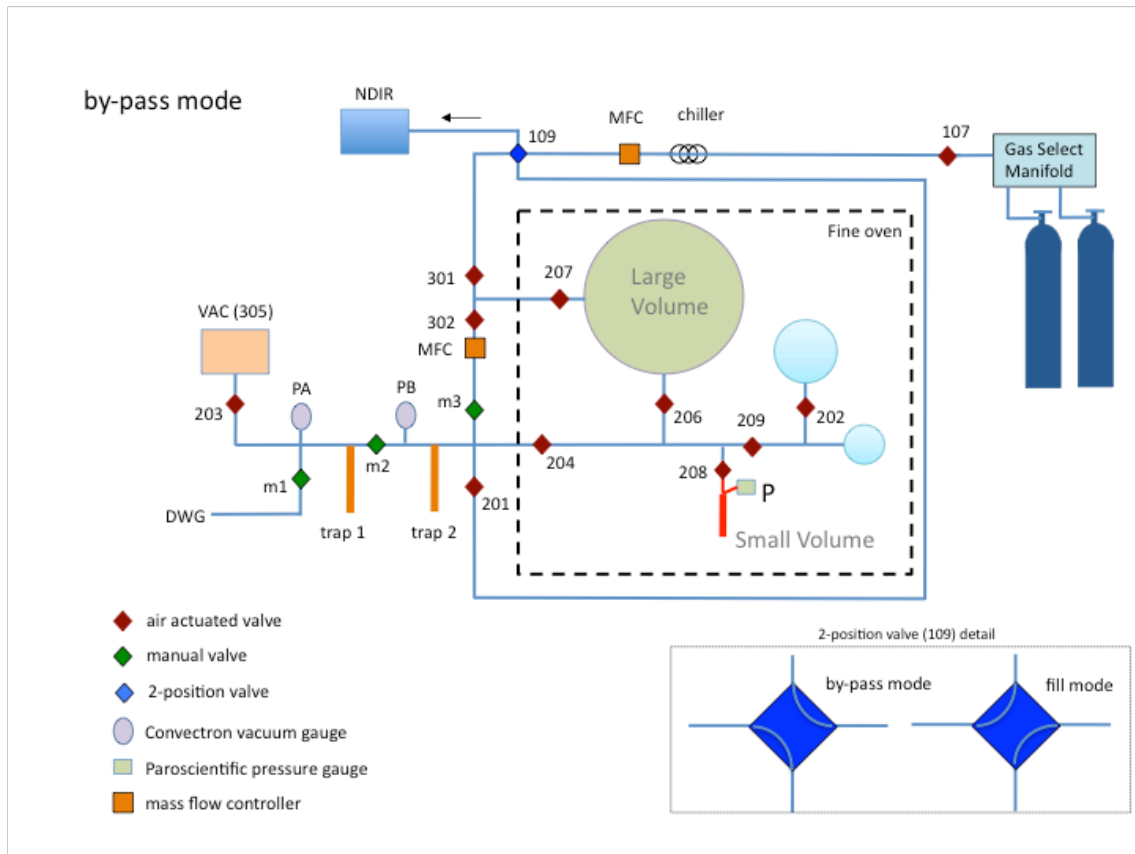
by-pass mode

NDIR

109

MFC

chiller

107

Gas Select Manifold

Fine oven

301

207

Large Volume

VAC (305)

302

MFC

PA

PB

m3

206

209

202

203

m2

204

m1

208

P

201

DWG

trap 1

trap 2

Small Volume

air actuated valve

manual valve

2-position valve

Convectron vacuum gauge

Paroscientific pressure gauge

mass flow controller

2-position valve (109) detail

by-pass mode

fill mode